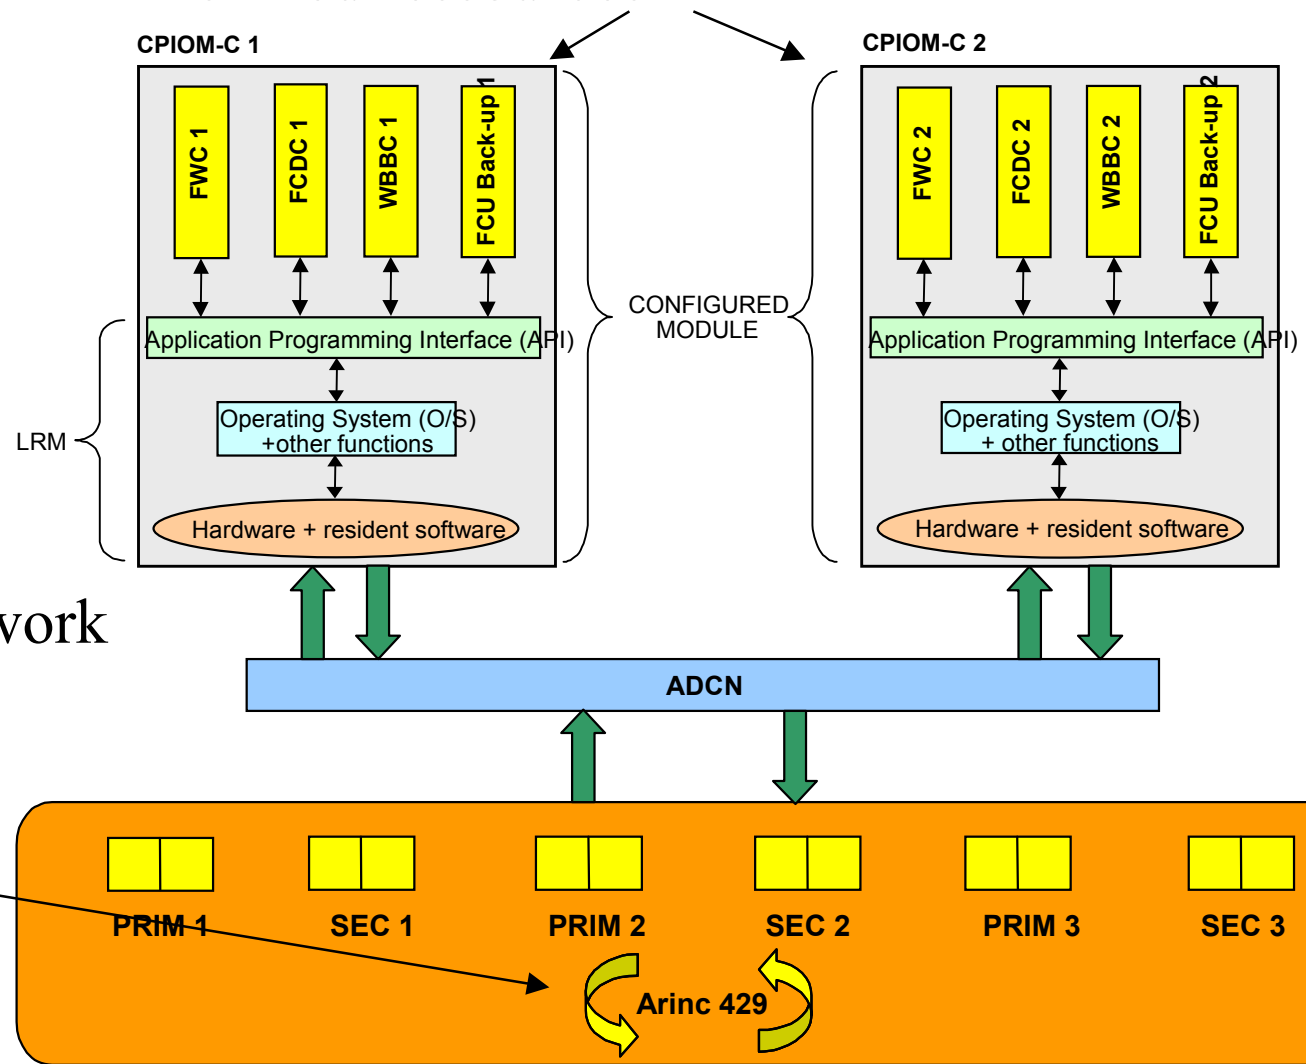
CPIOM-C 1

FWC 1

FCDC 1

WBBC 1

FCU Back-up 1

Application Programming Interface (API)

Operating System (O/S) +other functions

Hardware + resident software

LRM

CONFIGURED MODULE

CPIOM-C 2

FWC 2

FCDC 2

WBBC 2

FCU Back-up 2

Application Programming Interface (API)

Operating System (O/S) + other functions

Hardware + resident software

work

ADCN

PRIM 1

SEC 1

PRIM 2

SEC 2

PRIM 3

SEC 3

Arinc 429